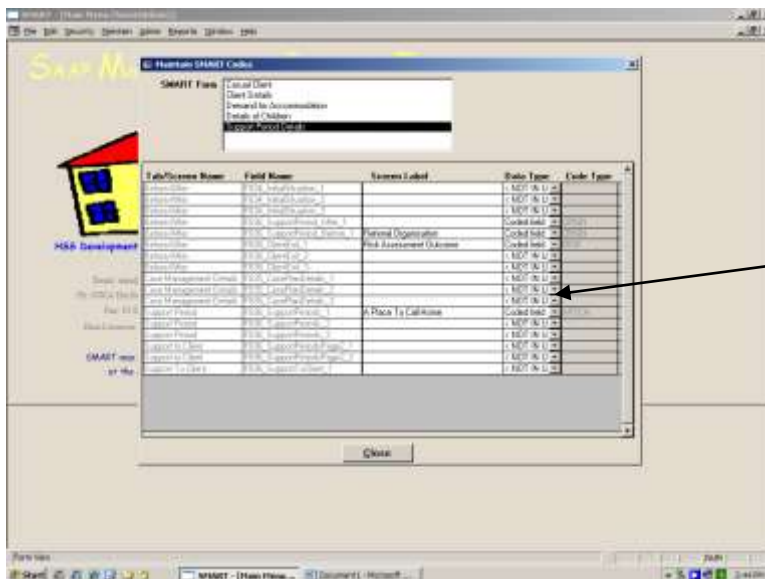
SMART - [Main Menu (Secure Edition)]
File Edit Security Maintain Admin Reports Window Help

Maintain SMART Codes

SMART Form
Casual Client
Client Details
Demand for Accommodation
Details of Children
Support Period Details

| Tab/Screen Name | Field Name | Screen Label | Data Type | Code Type |
|---|---|---|---|---|
| Before/After | PSDL_InitialSituation_1 | | <NOT IN U | |
| Before/After | PSDL_InitialSituation_2 | | <NOT IN U | |
| Before/After | PSDL_InitialSituation_3 | | <NOT IN U | |
| Before/After | PSDL_SupportPeriod_Other_1 | | Coded field | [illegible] |
| Before/After | PSDL_SupportPeriod_Referral_1 | Referral Organisation | Coded field | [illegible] |
| Before/After | PSDL_ClientExit_1 | Risk Assessment Outcome | Coded field | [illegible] |
| Before/After | PSDL_ClientExit_2 | | <NOT IN U | |
| Before/After | PSDL_ClientExit_3 | | <NOT IN U | |
| Case Management Details | PSDL_CasePlanDetail_1 | | <NOT IN U | |
| Case Management Details | PSDL_CasePlanDetail_2 | | <NOT IN U | |
| Case Management Details | PSDL_CasePlanDetail_3 | | <NOT IN U | |
| Support Period | PSDL_SupportPeriod_1 | A Place To Call Home | Coded field | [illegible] |
| Support Period | PSDL_SupportPeriod_2 | | <NOT IN U | |
| Support Period | PSDL_SupportPeriod_3 | | <NOT IN U | |
| Support to Client | PSDL_SupportPeriodFlags_1 | | <NOT IN U | |
| Support to Client | PSDL_SupportPeriodFlags_2 | | <NOT IN U | |
| Support To Client | PSDL_SupportToClient_1 | | <NOT IN U | |

Close

SMART
HSS Development
SMART was
of the

Form View
Start | SMART - [Main Menu... | Document1 - Microsoft ...